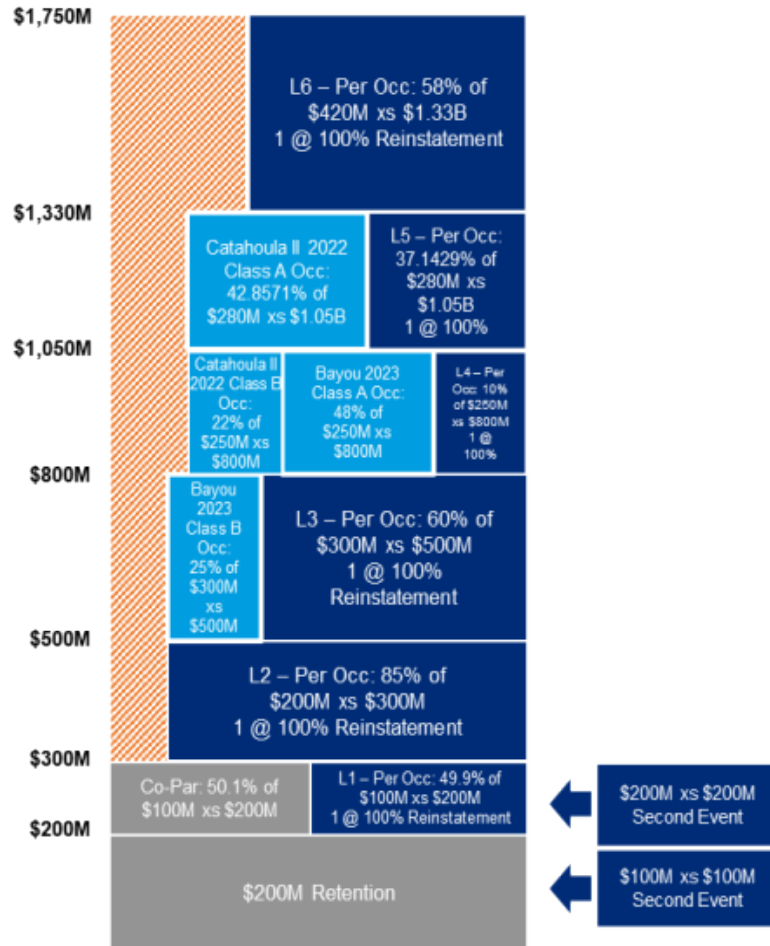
$1,750M

L6 – Per Occ: 58% of $420M xs $1.33B 1 @ 100% Reinstatement

$1,330M

Catahoula II 2022 Class A Occ: 42.8571% of $280M xs $1.05B

L5 – Per Occ: 37.1429% of $280M xs $1.05B 1 @ 100%

$1,050M

Catahoula II 2022 Class B Occ: 22% of $250M xs $800M

Bayou 2023 Class A Occ: 48% of $250M xs $800M

L4 – Per Occ: 10% of $250M xs $800M 1 @ 100%

$800M

Bayou 2023 Class B Occ: 25% of $300M xs $500M

L3 – Per Occ: 60% of $300M xs $500M 1 @ 100% Reinstatement

$500M

L2 – Per Occ: 85% of $200M xs $300M 1 @ 100% Reinstatement

$300M

Co-Par: 50.1% of $100M xs $200M

L1 – Per Occ: 49.9% of $100M xs $200M 1 @ 100% Reinstatement

$200M xs $200M Second Event

$200M

$200M Retention

$100M xs $100M Second Event